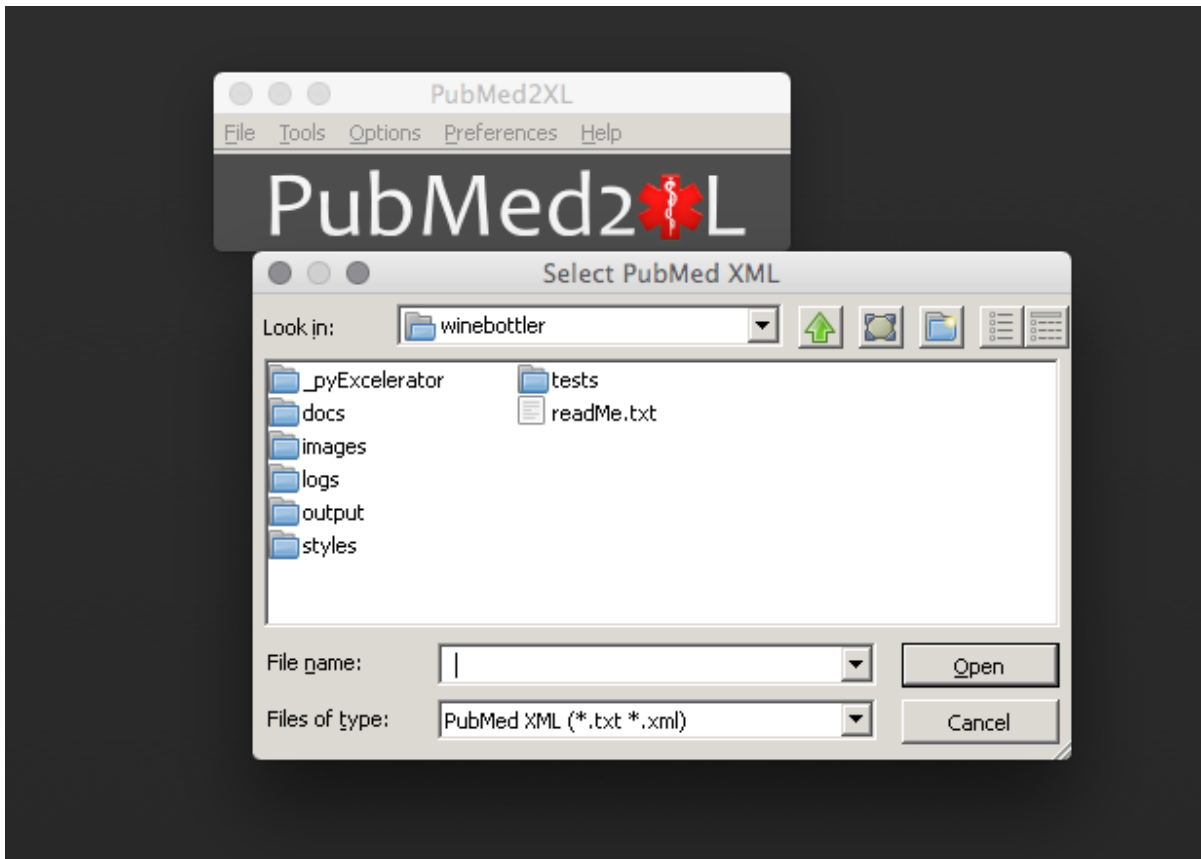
PubMed2XL

File Tools Options Preferences Help

PubMed2XL

Select PubMed XML

Look in: winebottler

_pyExcelerator
docs
images
logs
output
styles
tests
readMe.txt

File name:

Open

Files of type: PubMed XML (*.txt *.xml)

Cancel